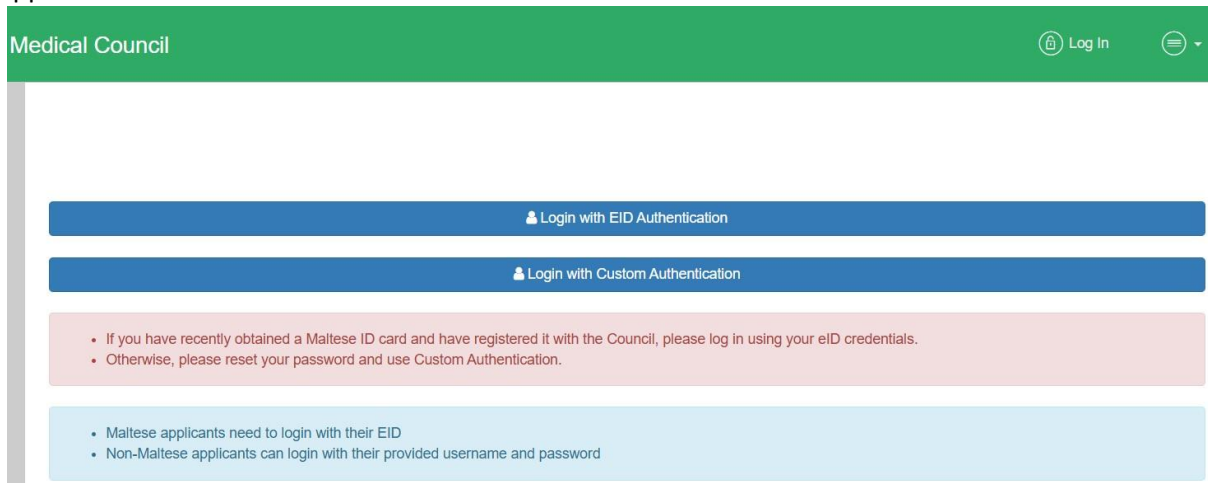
Medical Council

Log In

Login with EID Authentication

Login with Custom Authentication

- If you have recently obtained a Maltese ID card and have registered it with the Council, please log in using your eID credentials.
- Otherwise, please reset your password and use Custom Authentication.

- Maltese applicants need to login with their EID
- Non-Maltese applicants can login with their provided username and password